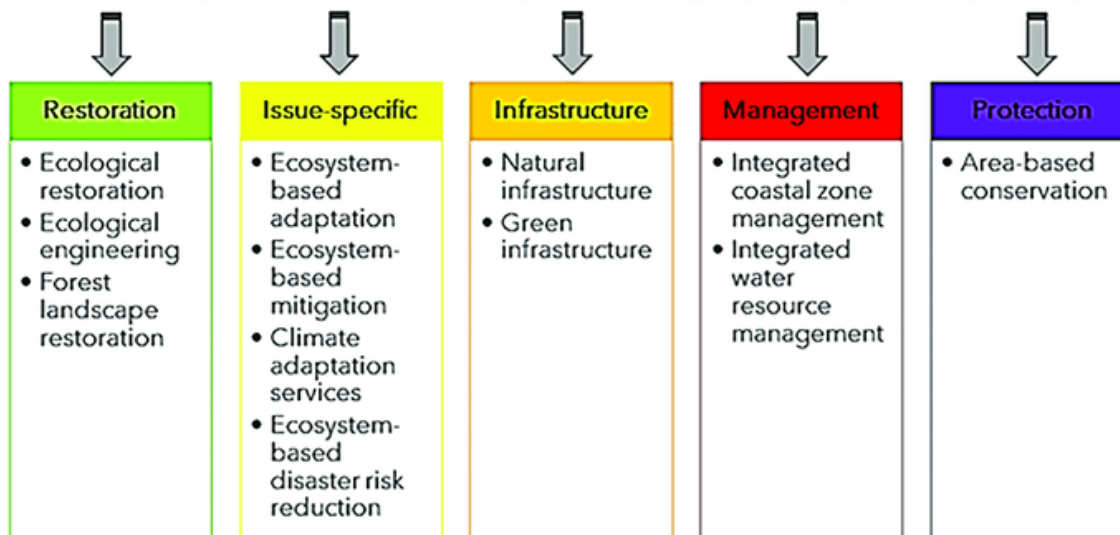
Restoration
• Ecological restoration
• Ecological engineering
• Forest landscape restoration

Issue-specific
• Ecosystem-based adaptation
• Ecosystem-based mitigation
• Climate adaptation services
• Ecosystem-based disaster risk reduction

Infrastructure
• Natural infrastructure
• Green infrastructure

Management
• Integrated coastal zone management
• Integrated water resource management

Protection
• Area-based conservation